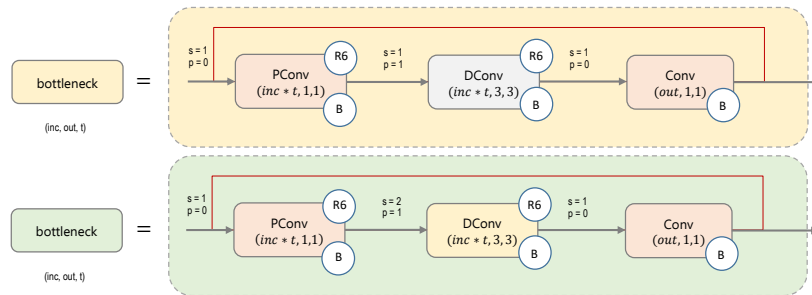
bottleneck

(inc, out, t)

=

s = 1
p = 0

PConv
$(inc * t, 1, 1)$

R6

B

s = 1
p = 1

DConv
$(inc * t, 3, 3)$

R6

B

s = 1
p = 0

Conv
$(out, 1, 1)$

B

bottleneck

(inc, out, t)

=

s = 1
p = 0

PConv
$(inc * t, 1, 1)$

R6

B

s = 2
p = 1

DConv
$(inc * t, 3, 3)$

R6

B

s = 1
p = 0

Conv
$(out, 1, 1)$

B